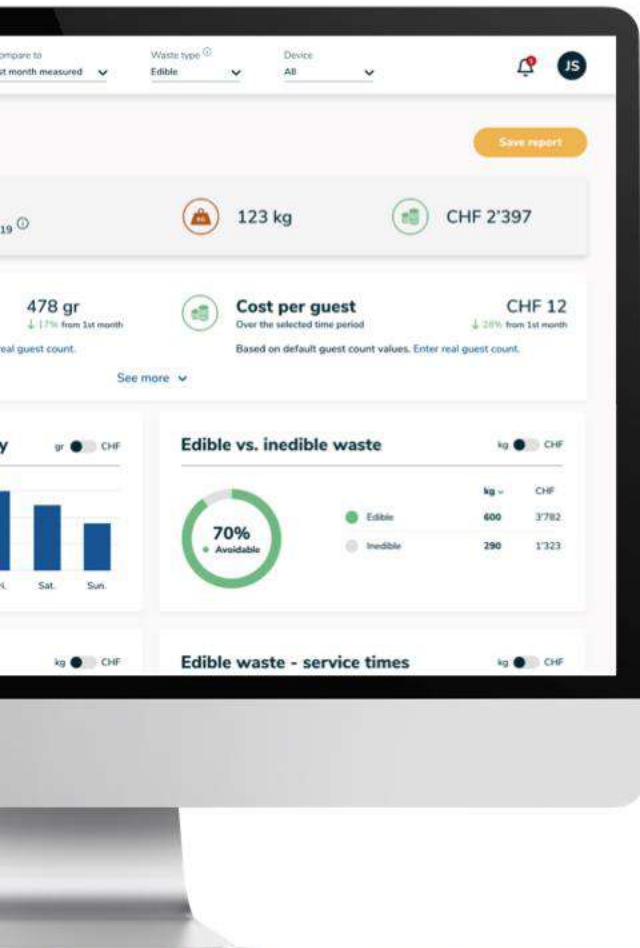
ompare to
st month measured

Waste type
Edible

Device
All

JS

Save report

19

123 kg

CHF 2'397

478 gr
↓ 17% from 1st month
eal guest count.

Cost per guest
Over the selected time period
Based on default guest count values. Enter real guest count.

CHF 12
↓ 28% from 1st month

See more

y

gr CHF

Sat. Sun.

Edible vs. inedible waste

kg CHF

70%
Avoidable

| | kg | CHF |
|---|---|---|
| Edible | 600 | 3'782 |
| Inedible | 290 | 1'323 |

kg CHF

Edible waste - service times

kg CHF